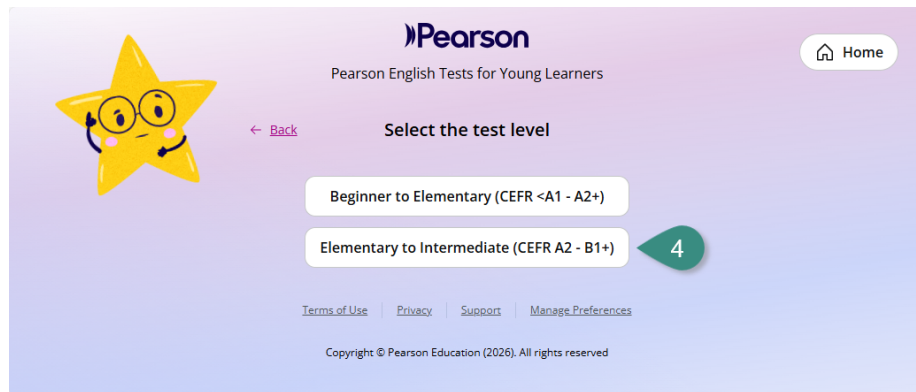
Pearson

Pearson English Tests for Young Learners

Home

← Back

Select the test level

Beginner to Elementary (CEFR <A1 - A2+)

Elementary to Intermediate (CEFR A2 - B1+)

4

Terms of Use | Privacy | Support | Manage Preferences

Copyright © Pearson Education (2026). All rights reserved